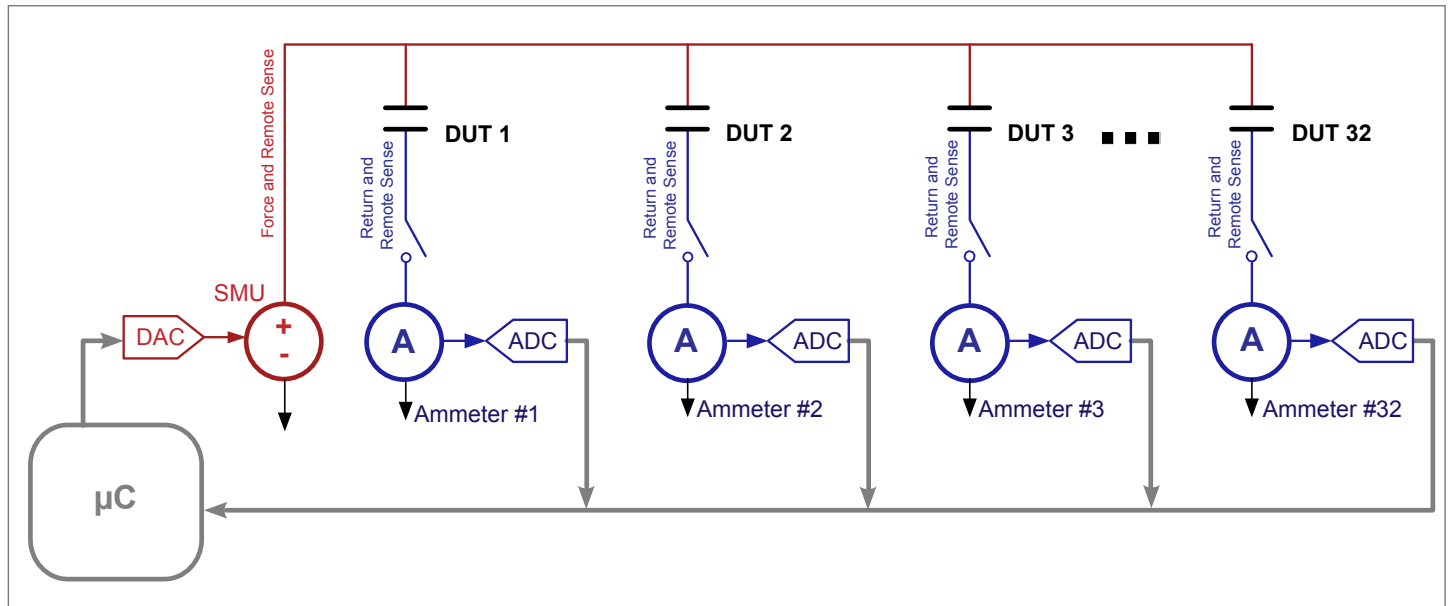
Force and Remote Sense

DUT 1

DUT 2

DUT 3

DUT 32

Return and Remote Sense

Return and Remote Sense

Return and Remote Sense

Return and Remote Sense

SMU

DAC

+

-

A

ADC

Ammeter #1

A

ADC

Ammeter #2

A

ADC

Ammeter #3

A

ADC

Ammeter #32

μC